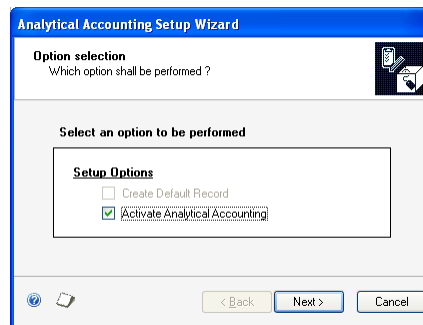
Analytical Accounting Setup Wizard

Option selection
Which option shall be performed ?

Select an option to be performed

Setup Options
Create Default Record
Activate Analytical Accounting

< Back
Next >
Cancel